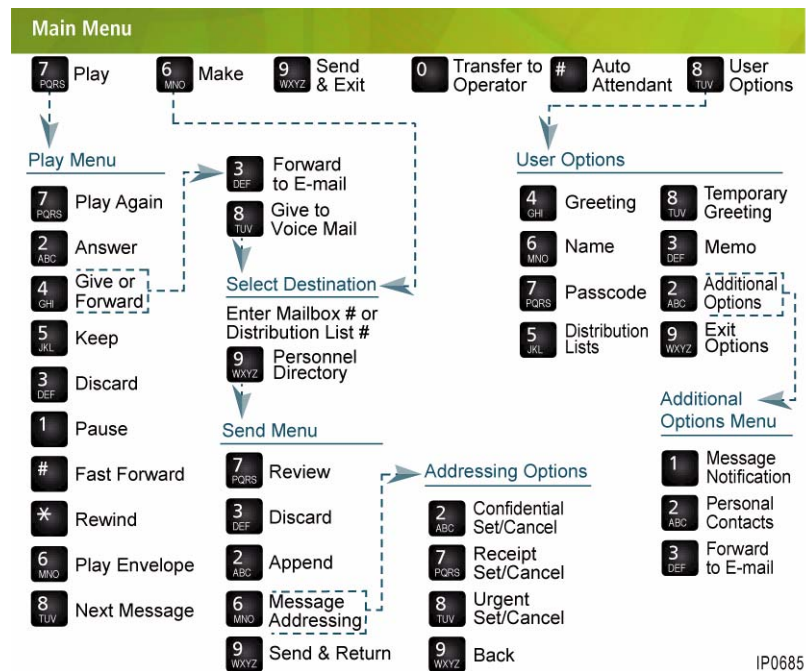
Main Menu

7 PQRS Play
6 MNO Make
9 WXYZ Send & Exit
0 Transfer to Operator
# Auto Attendant
8 TUV User Options

Play Menu
7 PQRS Play Again
2 ABC Answer
4 GHI Give or Forward
5 JKL Keep
3 DEF Discard
1 Pause
# Fast Forward
* Rewind
6 MNO Play Envelope
8 TUV Next Message

3 DEF Forward to E-mail
8 TUV Give to Voice Mail

Select Destination
Enter Mailbox # or Distribution List #
9 WXYZ Personnel Directory

Send Menu
7 PQRS Review
3 DEF Discard
2 ABC Append
6 MNO Message Addressing
9 WXYZ Send & Return

Addressing Options
2 ABC Confidential Set/Cancel
7 PQRS Receipt Set/Cancel
8 TUV Urgent Set/Cancel
9 WXYZ Back

User Options
4 GHI Greeting
6 MNO Name
7 PQRS Passcode
5 JKL Distribution Lists
8 TUV Temporary Greeting
3 DEF Memo
2 ABC Additional Options
9 WXYZ Exit Options

Additional Options Menu
1 Message Notification
2 ABC Personal Contacts
3 DEF Forward to E-mail

IP0685